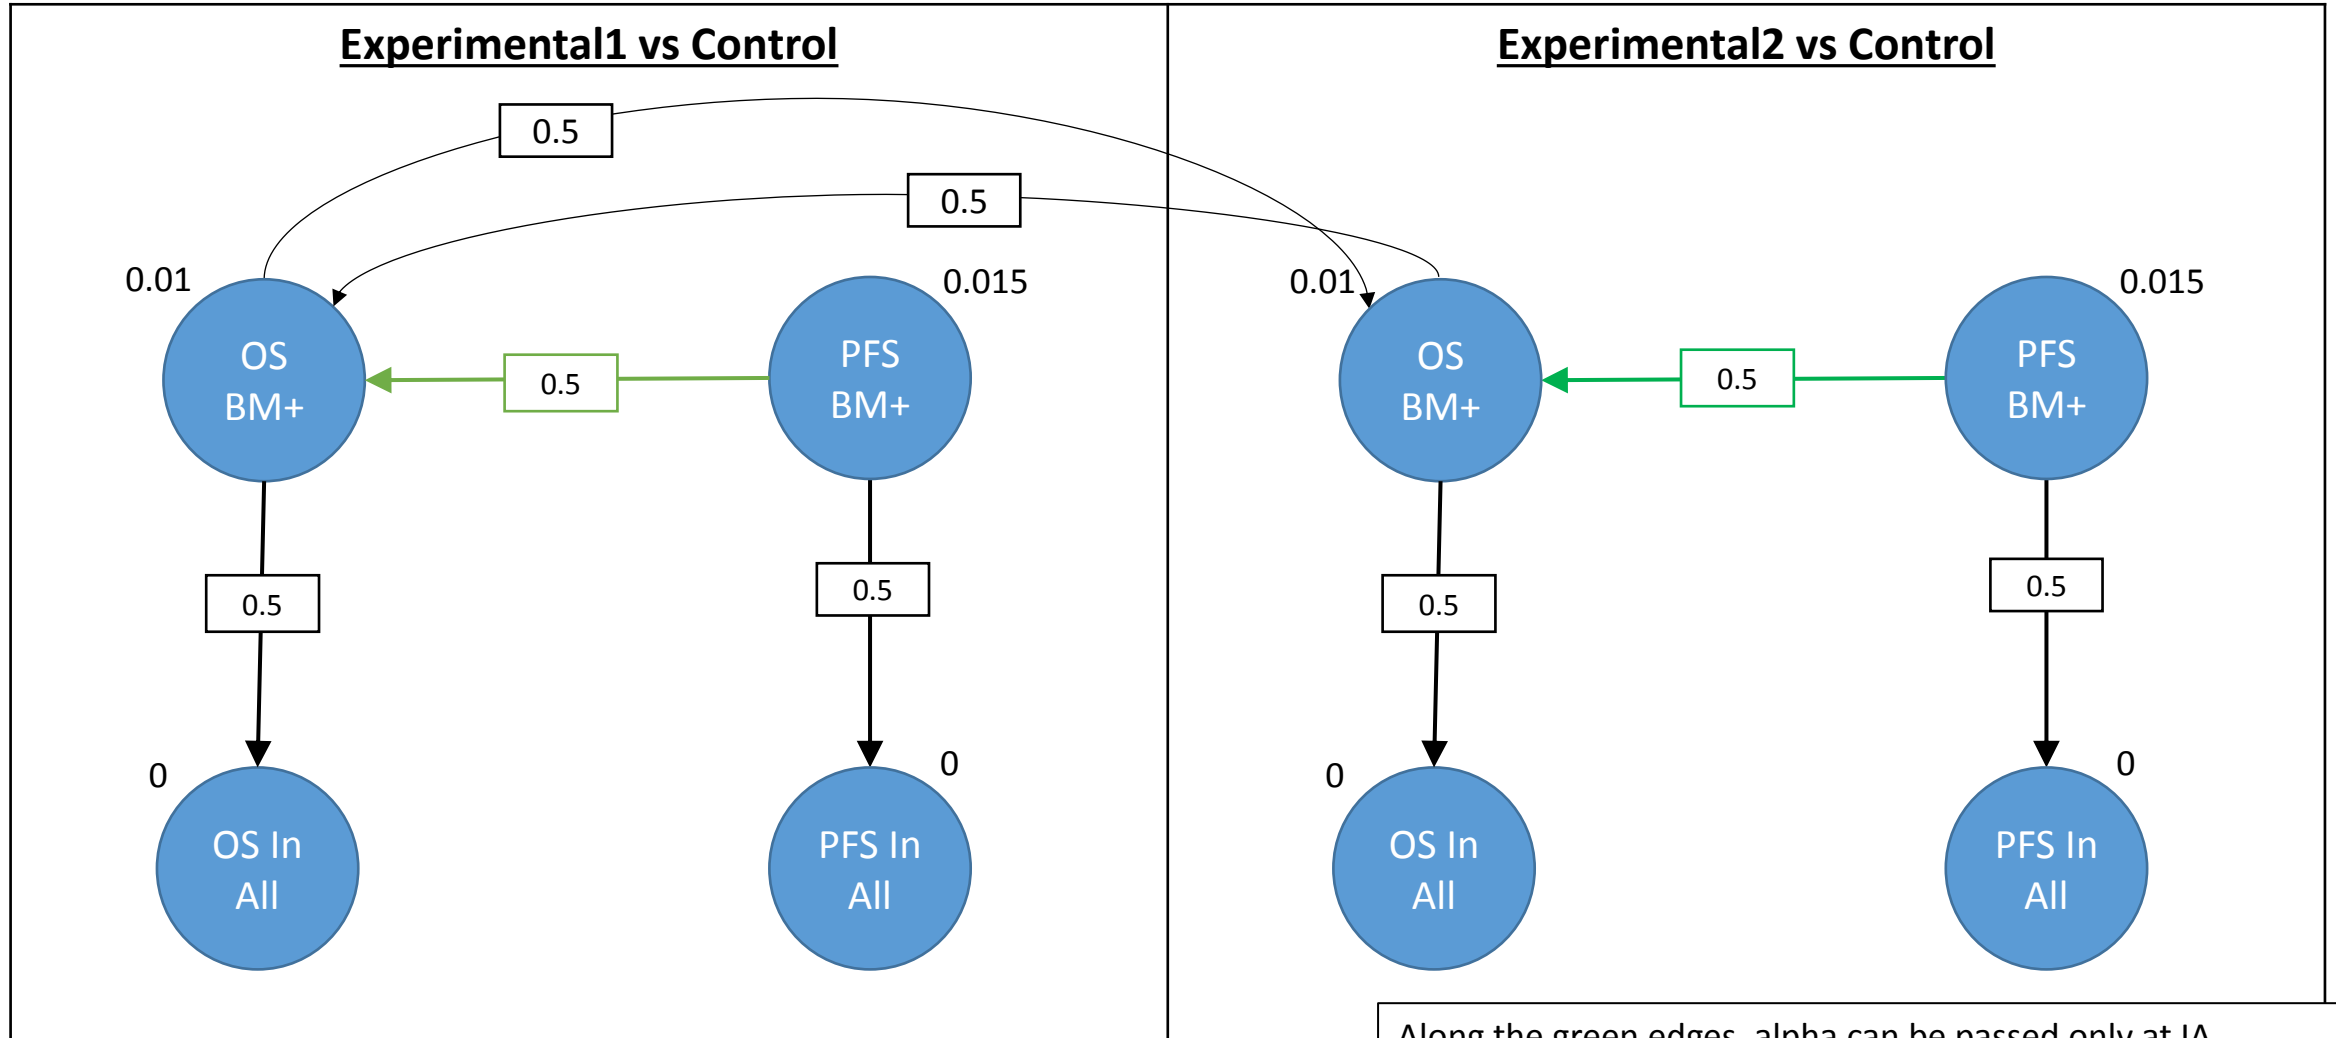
Experimental1 vs Control

Experimental2 vs Control

0.5

0.5

0.01

OS
BM+

0.5

PFS
BM+

0.015

0.01

OS
BM+

0.5

PFS
BM+

0.015

0.5

0.5

0.5

0.5

0

OS In
All

0

PFS In
All

0

OS In
All

0

PFS In
All

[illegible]